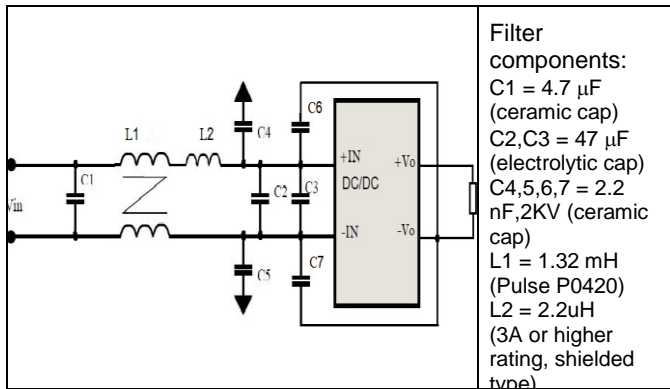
L1 L2 C4 C6 +IN +Vo DC/DC Vin C1 C2 C3 -IN -Vo C5 C7

Filter components:
C1 = 4.7 μF (ceramic cap)
C2,C3 = 47 μF (electrolytic cap)
C4,5,6,7 = 2.2 nF,2KV (ceramic cap)
L1 = 1.32 mH (Pulse P0420)
L2 = 2.2uH (3A or higher rating, shielded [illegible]